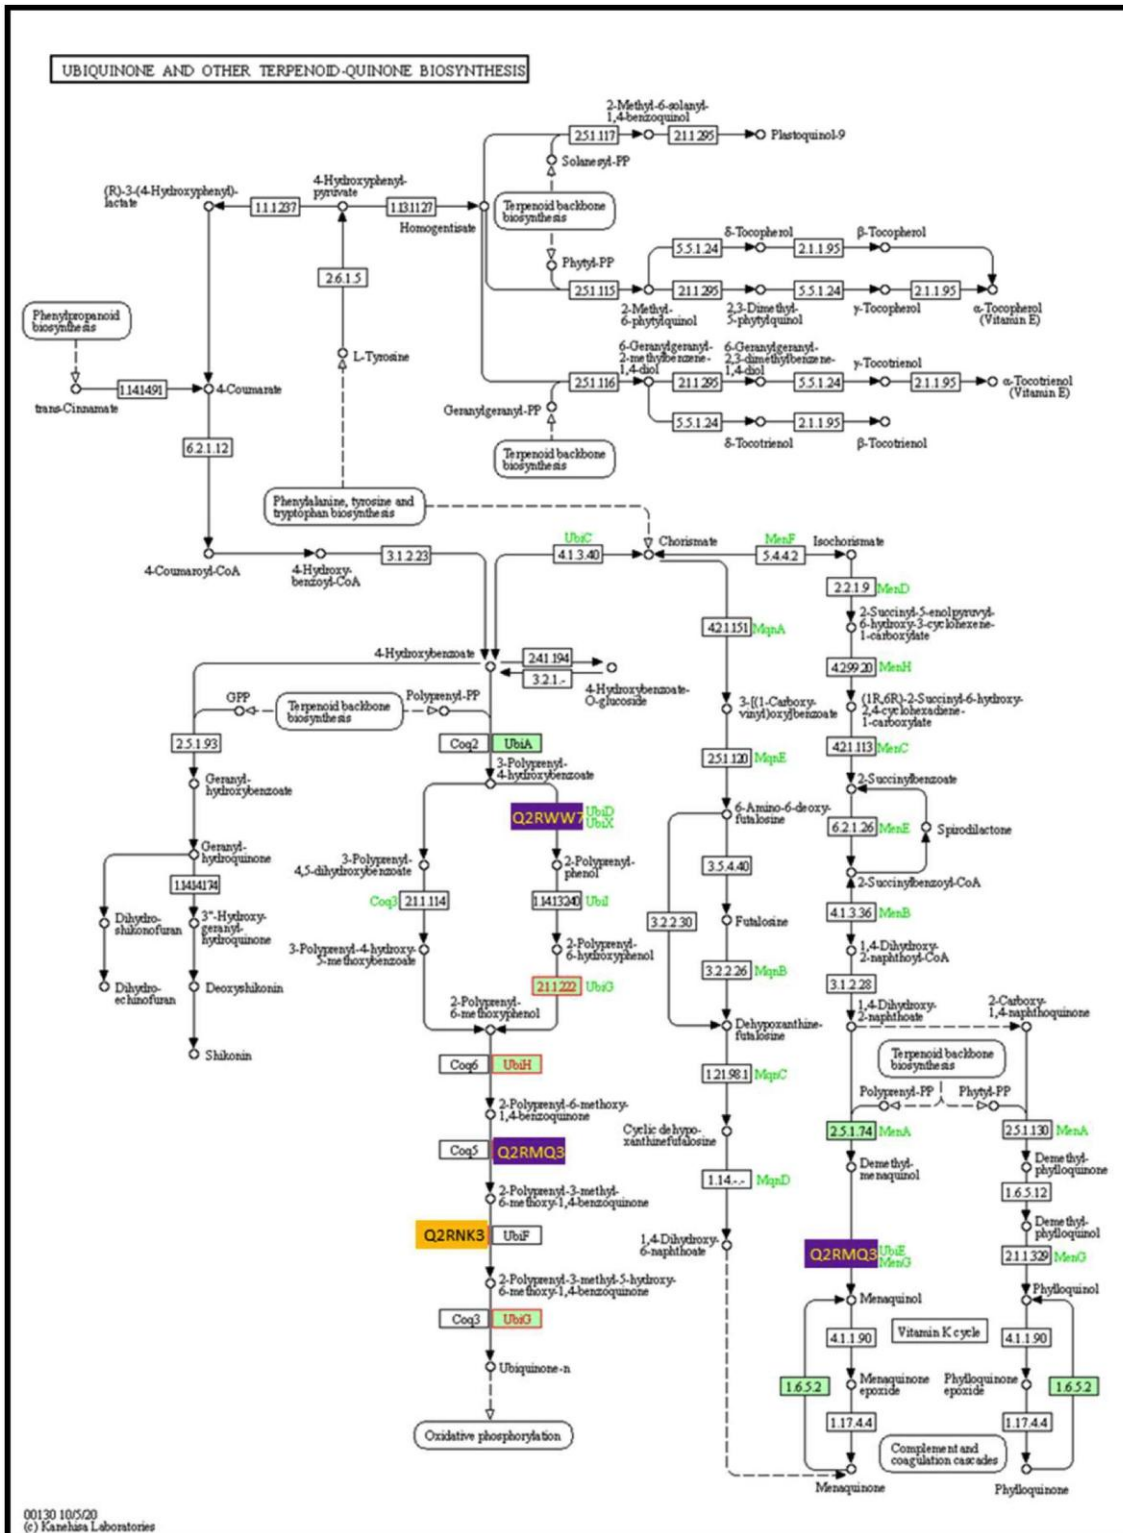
UBIQUINONE AND OTHER TERPENOID-QUINONE BIOSYNTHESIS

2-Methyl-6-solanyl-1,4-benzoquinol
2.5.1.117
2.1.1.295
Plastoquinol-9
Solanesyl-PP
Terpenoid backbone biosynthesis
(R)-3-(4-Hydroxyphenyl)-lactate
1.1.1.237
4-Hydroxyphenyl-pyruvate
1.13.11.27
Homogentisate
δ-Tocopherol
5.5.1.24
2.1.1.95
β-Tocopherol
Phytyl-PP
2.6.1.5
2.5.1.115
2.1.1.295
5.5.1.24
2.1.1.95
2-Methyl-6-phytylquinol
2,3-Dimethyl-5-phytylquinol
γ-Tocopherol
α-Tocopherol (Vitamin E)
Phenylpropanoid biosynthesis
L-Tyrosine
6-Geranylgeranyl-2-methylbenzene-1,4-diol
6-Geranylgeranyl-2,3-dimethylbenzene-1,4-diol
γ-Tocotrienol
trans-Cinnamate
1.14.14.91
4-Coumarate
2.5.1.116
2.1.1.295
5.5.1.24
2.1.1.95
α-Tocotrienol (Vitamin E)
Geranylgeranyl-PP
5.5.1.24
2.1.1.95
δ-Tocotrienol
β-Tocotrienol
6.2.1.12
Terpenoid backbone biosynthesis
Phenylalanine, tyrosine and tryptophan biosynthesis
UbiC
MenF
4.1.3.40
Chorismate
5.4.4.2
Isochorismate
4-Coumaroyl-CoA
4-Hydroxy-benzoyl-CoA
3.1.2.23
2.2.1.9
MenD
2-Succinyl-5-enolpyruvyl-6-hydroxy-3-cyclohexene-1-carboxylate
4.2.1.151
MqnA
4-Hydroxybenzoate
2.4.1.194
3.2.1.-
4-Hydroxybenzoate-O-glucoside
4.2.99.20
MenH
GPP
Terpenoid backbone biosynthesis
Polyprenyl-PP
3-[(1-Carboxy-vinyl)oxy]benzoate
(1R,6R)-2-Succinyl-6-hydroxy-2,4-cyclohexadiene-1-carboxylate
2.5.1.93
Coq2
UbiA
4.2.1.113
MenC
3-Polyprenyl-4-hydroxybenzoate
2.5.1.120
MqnE
Geranyl-hydroxybenzoate
2-Succinylbenzoate
Q2RWW7
UbiD
UbiX
6-Amino-6-deoxy-futalosine
6.2.1.26
MenE
Spirodilactone
Geranyl-hydroquinone
3-Polyprenyl-4,5-dihydroxybenzoate
2-Polyprenyl-phenol
1.14.14.174
3.5.4.40
2-Succinylbenzoyl-CoA
Coq3
2.1.1.114
1.14.13.240
UbiI
Dihydro-shikonofuran
3''-Hydroxy-geranyl-hydroquinone
Futalosine
4.1.3.36
MenB
3.2.2.30
3-Polyprenyl-4-hydroxy-5-methoxybenzoate
2-Polyprenyl-6-hydroxyphenol
1,4-Dihydroxy-2-naphthoyl-CoA
Dihydro-echinofuran
Deoxyshikonin
2.1.1.222
UbiG
3.2.2.26
MqnB
3.1.2.28
2-Polyprenyl-6-methoxyphenol
1,4-Dihydroxy-2-naphthoate
2-Carboxy-1,4-naphthoquinone
Shikonin
Dehypoxanthine-futalosine
Terpenoid backbone biosynthesis
Coq6
UbiH
1.21.98.1
MqnC
Polyprenyl-PP
Phytyl-PP
2-Polyprenyl-6-methoxy-1,4-benzoquinone
Cyclic dehypo-xanthinefutalosine
2.5.1.74
MenA
2.5.1.130
MenA
Coq5
Q2RMQ3
Demethyl-menaquinol
Demethyl-phylloquinone
1.14.-.-
MqnD
1.6.5.12
2-Polyprenyl-3-methyl-6-methoxy-1,4-benzoquinone
Demethyl-phylloquinol
Q2RNK3
UbiF
1,4-Dihydroxy-6-naphthoate
Q2RMQ3
UbiE
MenG
2.1.1.329
MenG
2-Polyprenyl-3-methyl-5-hydroxy-6-methoxy-1,4-benzoquinone
Menaquinol
Phylloquinol
Coq3
UbiG
4.1.1.90
Vitamin K cycle
4.1.1.90
Ubiquinone-n
1.6.5.2
Menaquinone epoxide
Phylloquinone epoxide
1.6.5.2
1.17.4.4
1.17.4.4
Oxidative phosphorylation
Complement and coagulation cascades
Menaquinone
Phylloquinone

00130 10/5/20
(c) Kanehisa Laboratories